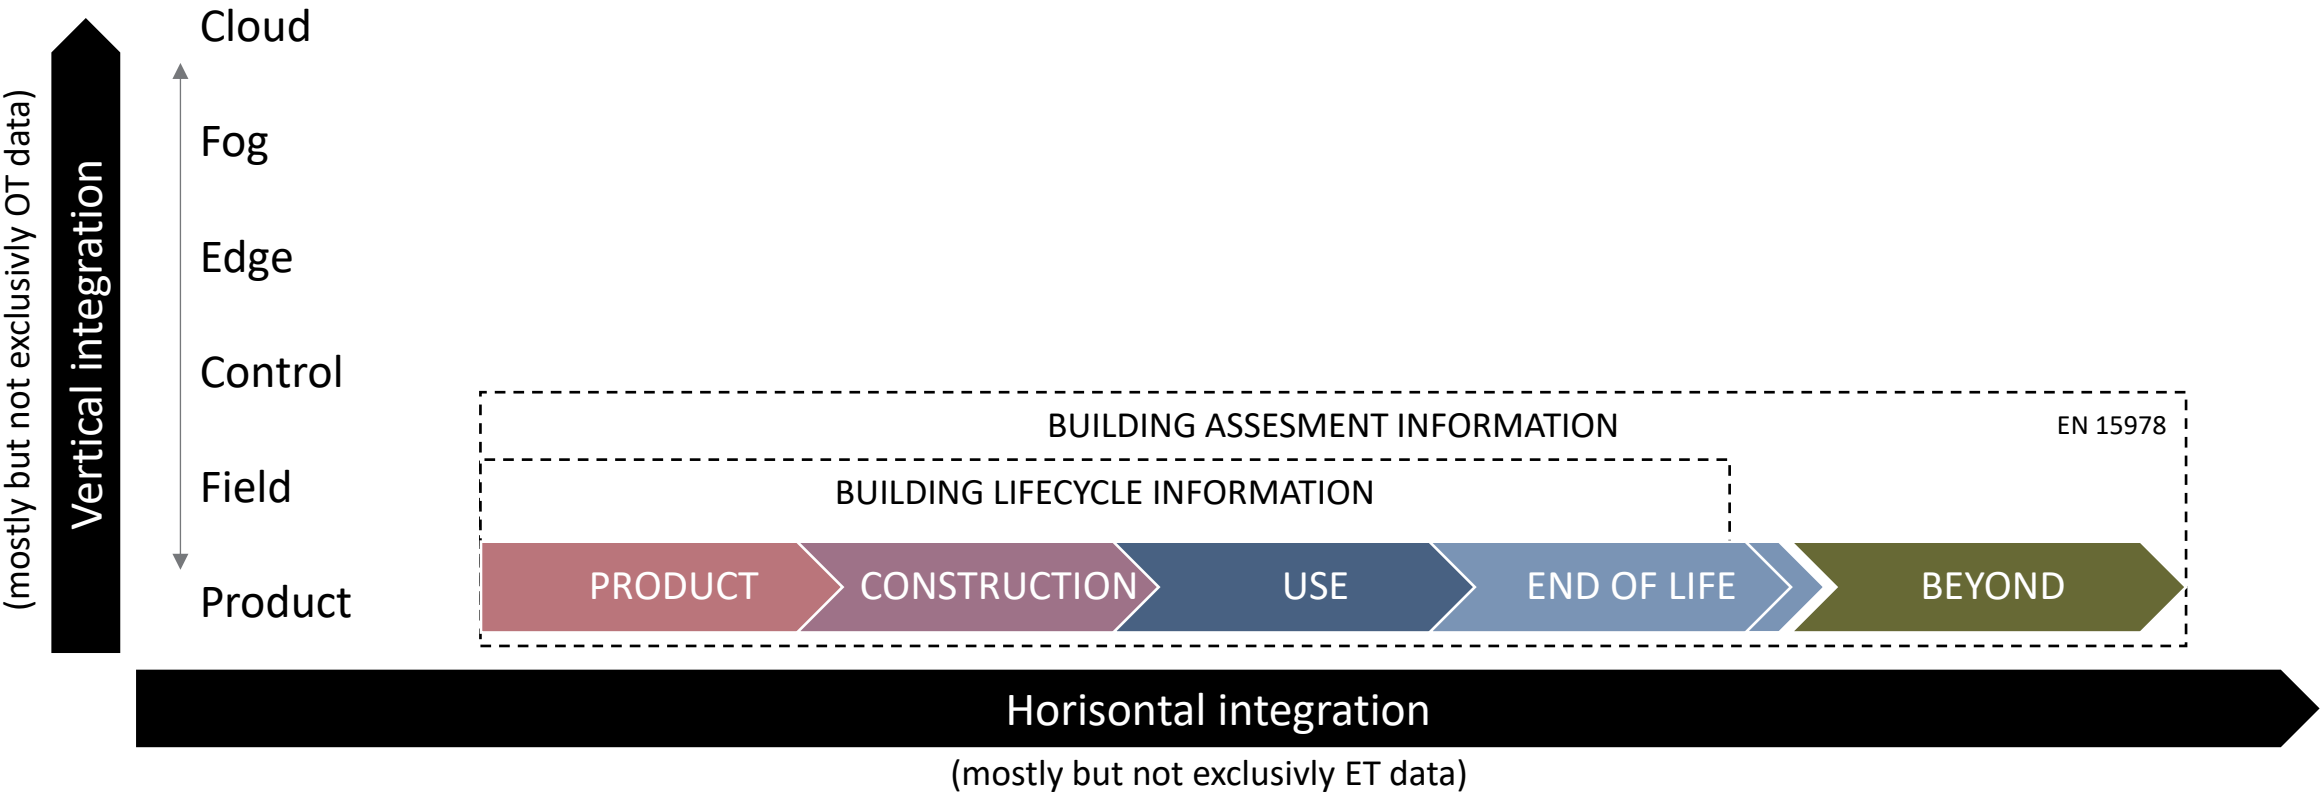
(mostly but not exclusivly OT data)

Vertical integration

Cloud

Fog

Edge

Control

Field

Product

BUILDING ASSESMENT INFORMATION

EN 15978

BUILDING LIFECYCLE INFORMATION

PRODUCT

CONSTRUCTION

USE

END OF LIFE

BEYOND

Horisontal integration

(mostly but not exclusivly ET data)